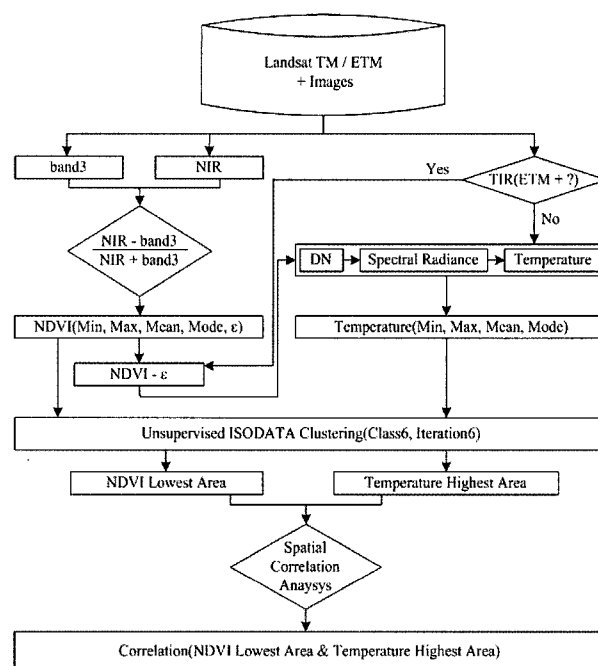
Landsat TM / ETM + Images

band3

NIR

Yes

TIR(ETM + ?)

No

$\frac{NIR - band3}{NIR + band3}$

DN

Spectral Radiance

Temperature

NDVI(Min, Max, Mean, Mode, ε)

Temperature(Min, Max, Mean, Mode)

NDVI - ε

Unsupervised ISODATA Clustering(Class6, Iteration6)

NDVI Lowest Area

Temperature Highest Area

Spatial Correlation Anaysys

Correlation(NDVI Lowest Area & Temperature Highest Area)